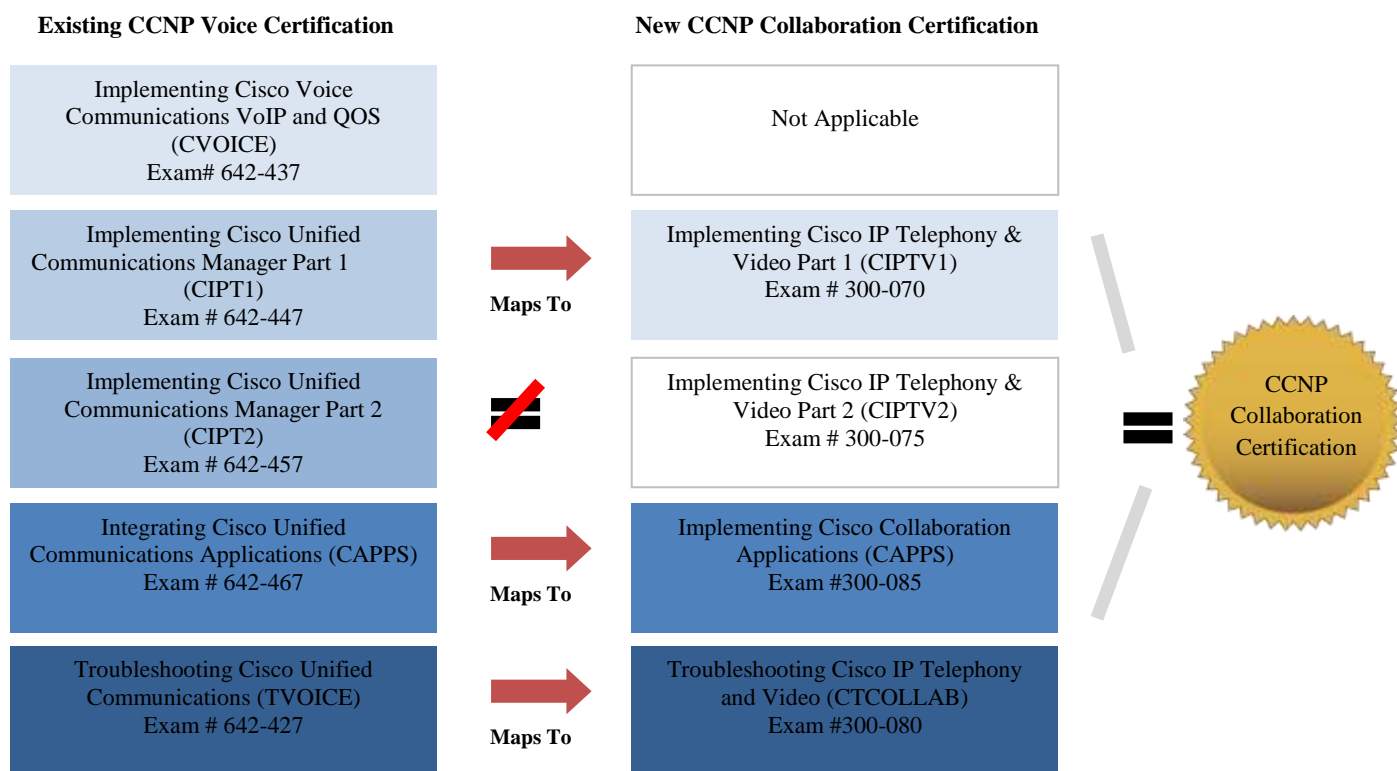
Existing CCNP Voice Certification

New CCNP Collaboration Certification

Implementing Cisco Voice Communications VoIP and QOS (CVOICE)
Exam# 642-437

Not Applicable

Implementing Cisco Unified Communications Manager Part 1 (CIPT1)
Exam # 642-447

Maps To

Implementing Cisco IP Telephony & Video Part 1 (CIPTV1)
Exam # 300-070

Implementing Cisco Unified Communications Manager Part 2 (CIPT2)
Exam # 642-457

Implementing Cisco IP Telephony & Video Part 2 (CIPTV2)
Exam # 300-075

Integrating Cisco Unified Communications Applications (CAPPS)
Exam # 642-467

Maps To

Implementing Cisco Collaboration Applications (CAPPS)
Exam #300-085

Troubleshooting Cisco Unified Communications (TVOICE)
Exam # 642-427

Maps To

Troubleshooting Cisco IP Telephony and Video (CTCOLLAB)
Exam #300-080

CCNP Collaboration Certification